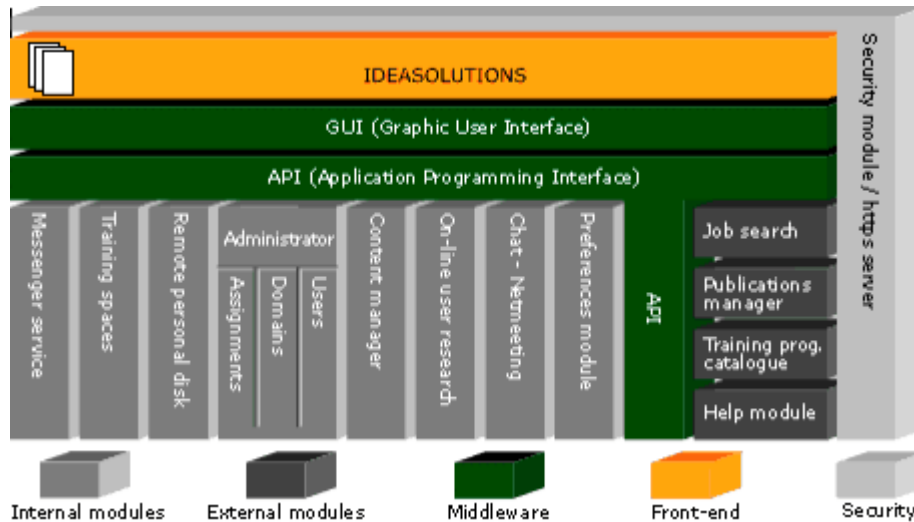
IDEASOLUTIONS

GUI (Graphic User Interface)

API (Application Programming Interface)

Security module / https server

Messenger service

Training spaces

Remote personal disk

Administrator

Assignments

Domains

Users

Content manager

On-line user research

Chat- Netmeeting

Preferences module

API

Job search

Publications manager

Training prog. catalogue

Help module

Internal modules

External modules

Middleware

Front-end

Security